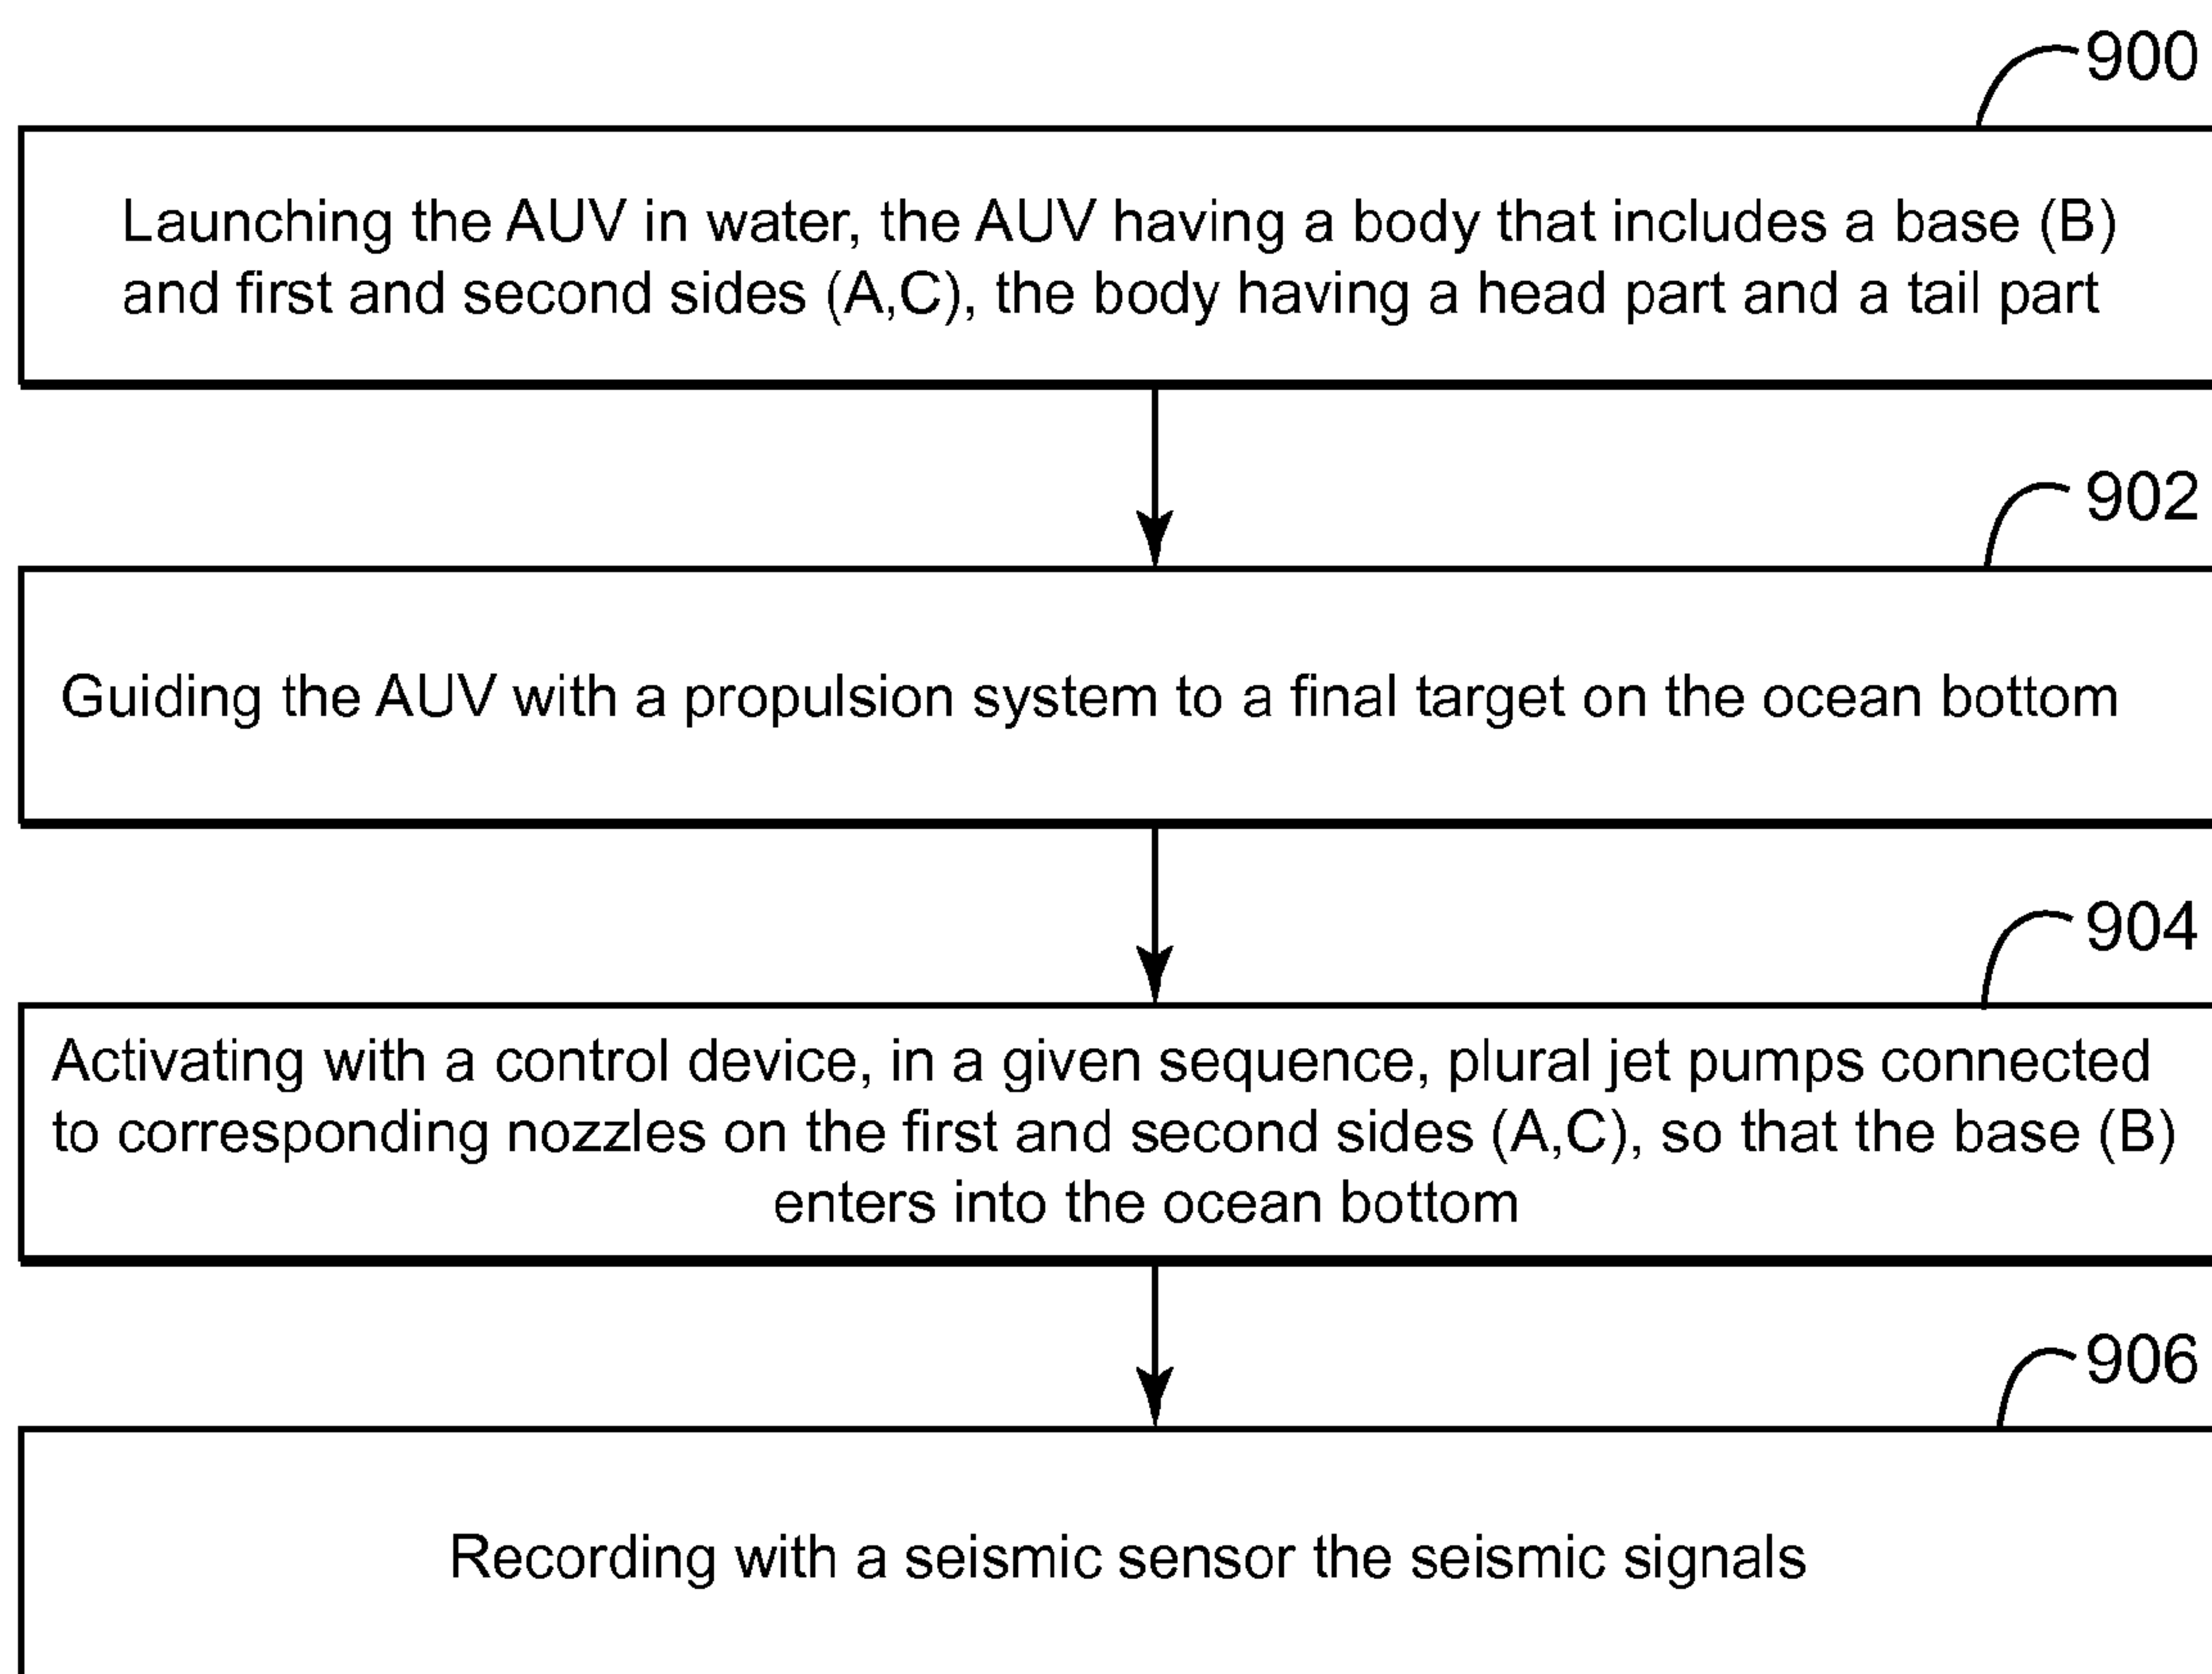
900

Launching the AUV in water, the AUV having a body that includes a base (B) and first and second sides (A,C), the body having a head part and a tail part

902

Guiding the AUV with a propulsion system to a final target on the ocean bottom

904

Activating with a control device, in a given sequence, plural jet pumps connected to corresponding nozzles on the first and second sides (A,C), so that the base (B) enters into the ocean bottom

906

Recording with a seismic sensor the seismic signals